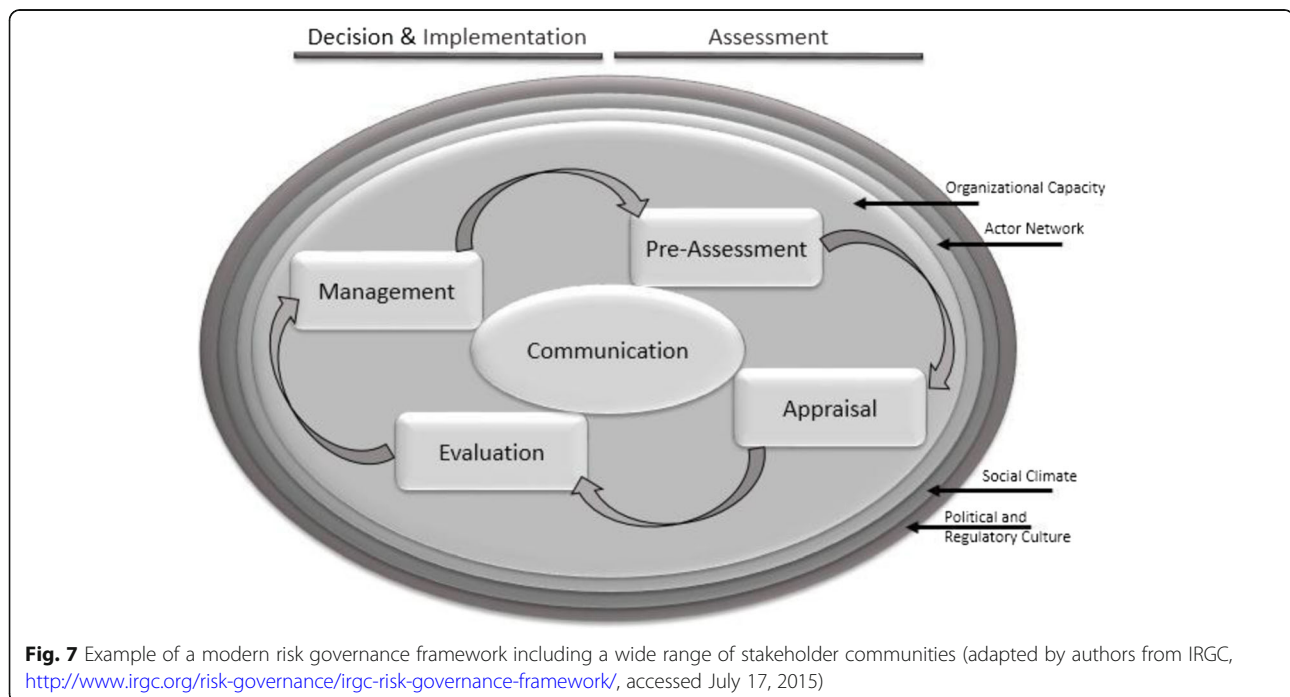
Decision & Implementation

Assessment

Organizational Capacity

Actor Network

Pre-Assessment

Management

Communication

Appraisal

Evaluation

Social Climate

Political and Regulatory Culture

**Fig. 7** Example of a modern risk governance framework including a wide range of stakeholder communities (adapted by authors from IRGC, http://www.irgc.org/risk-governance/irgc-risk-governance-framework/, accessed July 17, 2015)